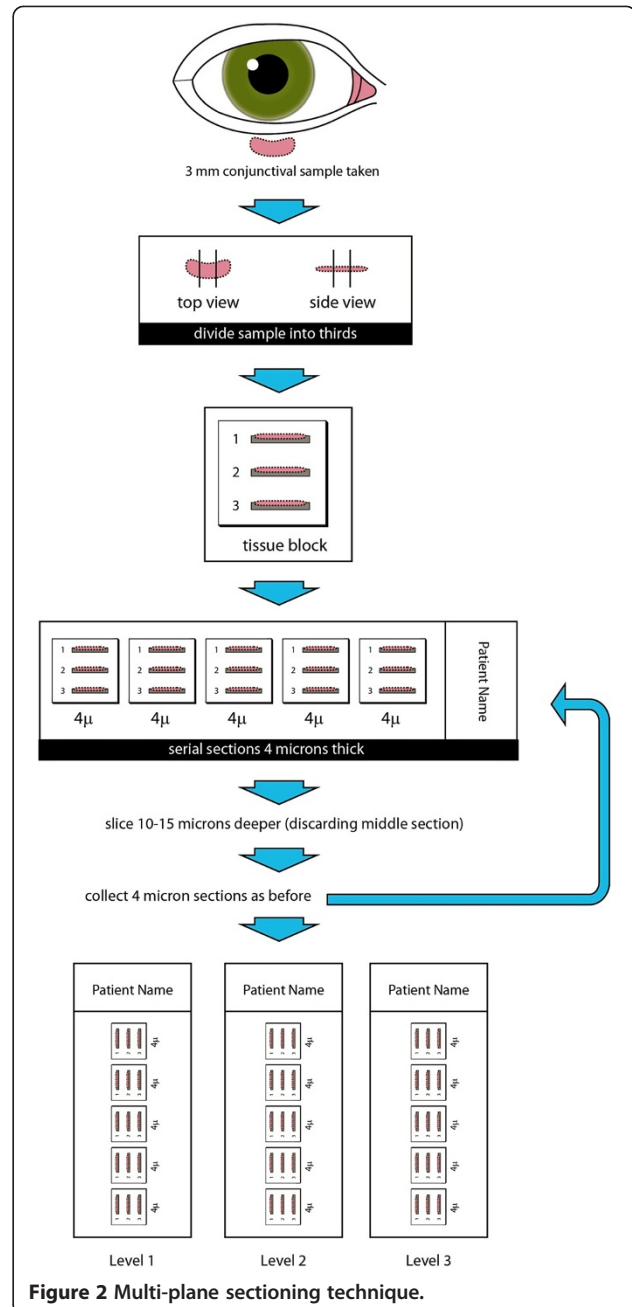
3 mm conjunctival sample taken

top view

side view

divide sample into thirds

1

2

3

tissue block

1
2
3
4μ

1
2
3
4μ

1
2
3
4μ

1
2
3
4μ

1
2
3
4μ

Patient Name

serial sections 4 microns thick

slice 10-15 microns deeper (discarding middle section)

collect 4 micron sections as before

Patient Name

Patient Name

Patient Name

Level 1

Level 2

Level 3

Figure 2 Multi-plane sectioning technique.